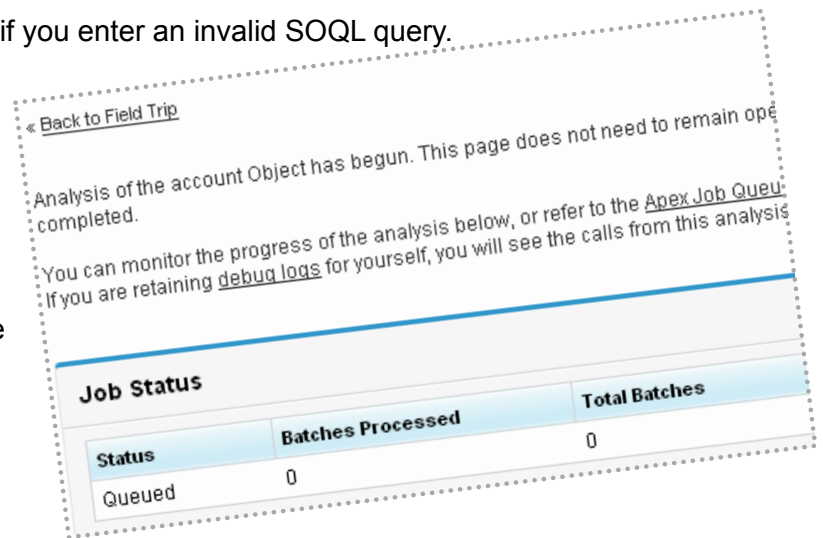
if you enter an invalid SOQL query.

e

« Back to Field Trip

Analysis of the account Object has begun. This page does not need to remain ope completed.

You can monitor the progress of the analysis below, or refer to the Apex Job Queu If you are retaining debug logs for yourself, you will see the calls from this analysis

Job Status

| Status | Batches Processed | Total Batches |
|---|---|---|
| Queued | 0 | 0 |